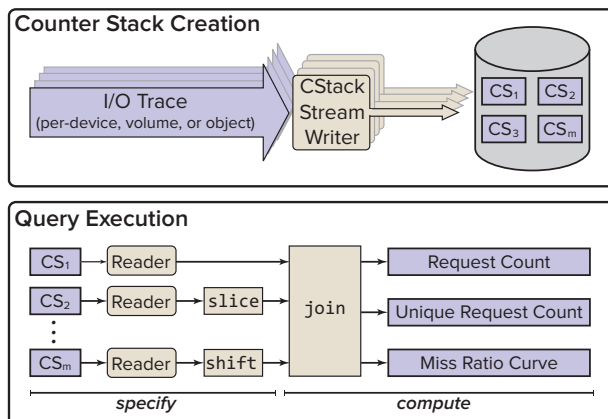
Counter Stack Creation

I/O Trace
(per-device, volume, or object)

CStack Stream Writer

$CS_1$ $CS_2$ $CS_3$ $CS_m$

Query Execution

$CS_1$ Reader

$CS_2$ Reader slice

$CS_m$ Reader shift

join

Request Count

Unique Request Count

Miss Ratio Curve

specify

compute